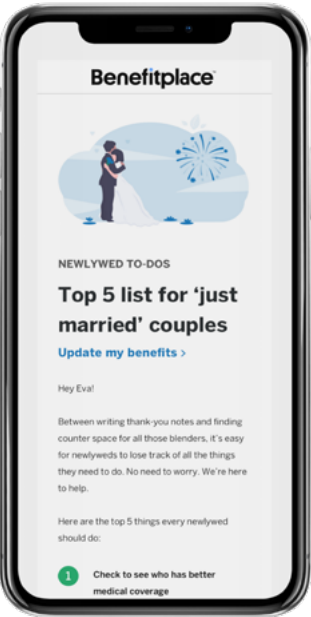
Benefitplace

NEWLYWED TO-DOS

Top 5 list for 'just married' couples

Update my benefits >

Hey Eva!

Between writing thank-you notes and finding counter space for all those blenders, it's easy for newlyweds to lose track of all the things they need to do. No need to worry. We're here to help.

Here are the top 5 things every newlywed should do:

1 Check to see who has better medical coverage